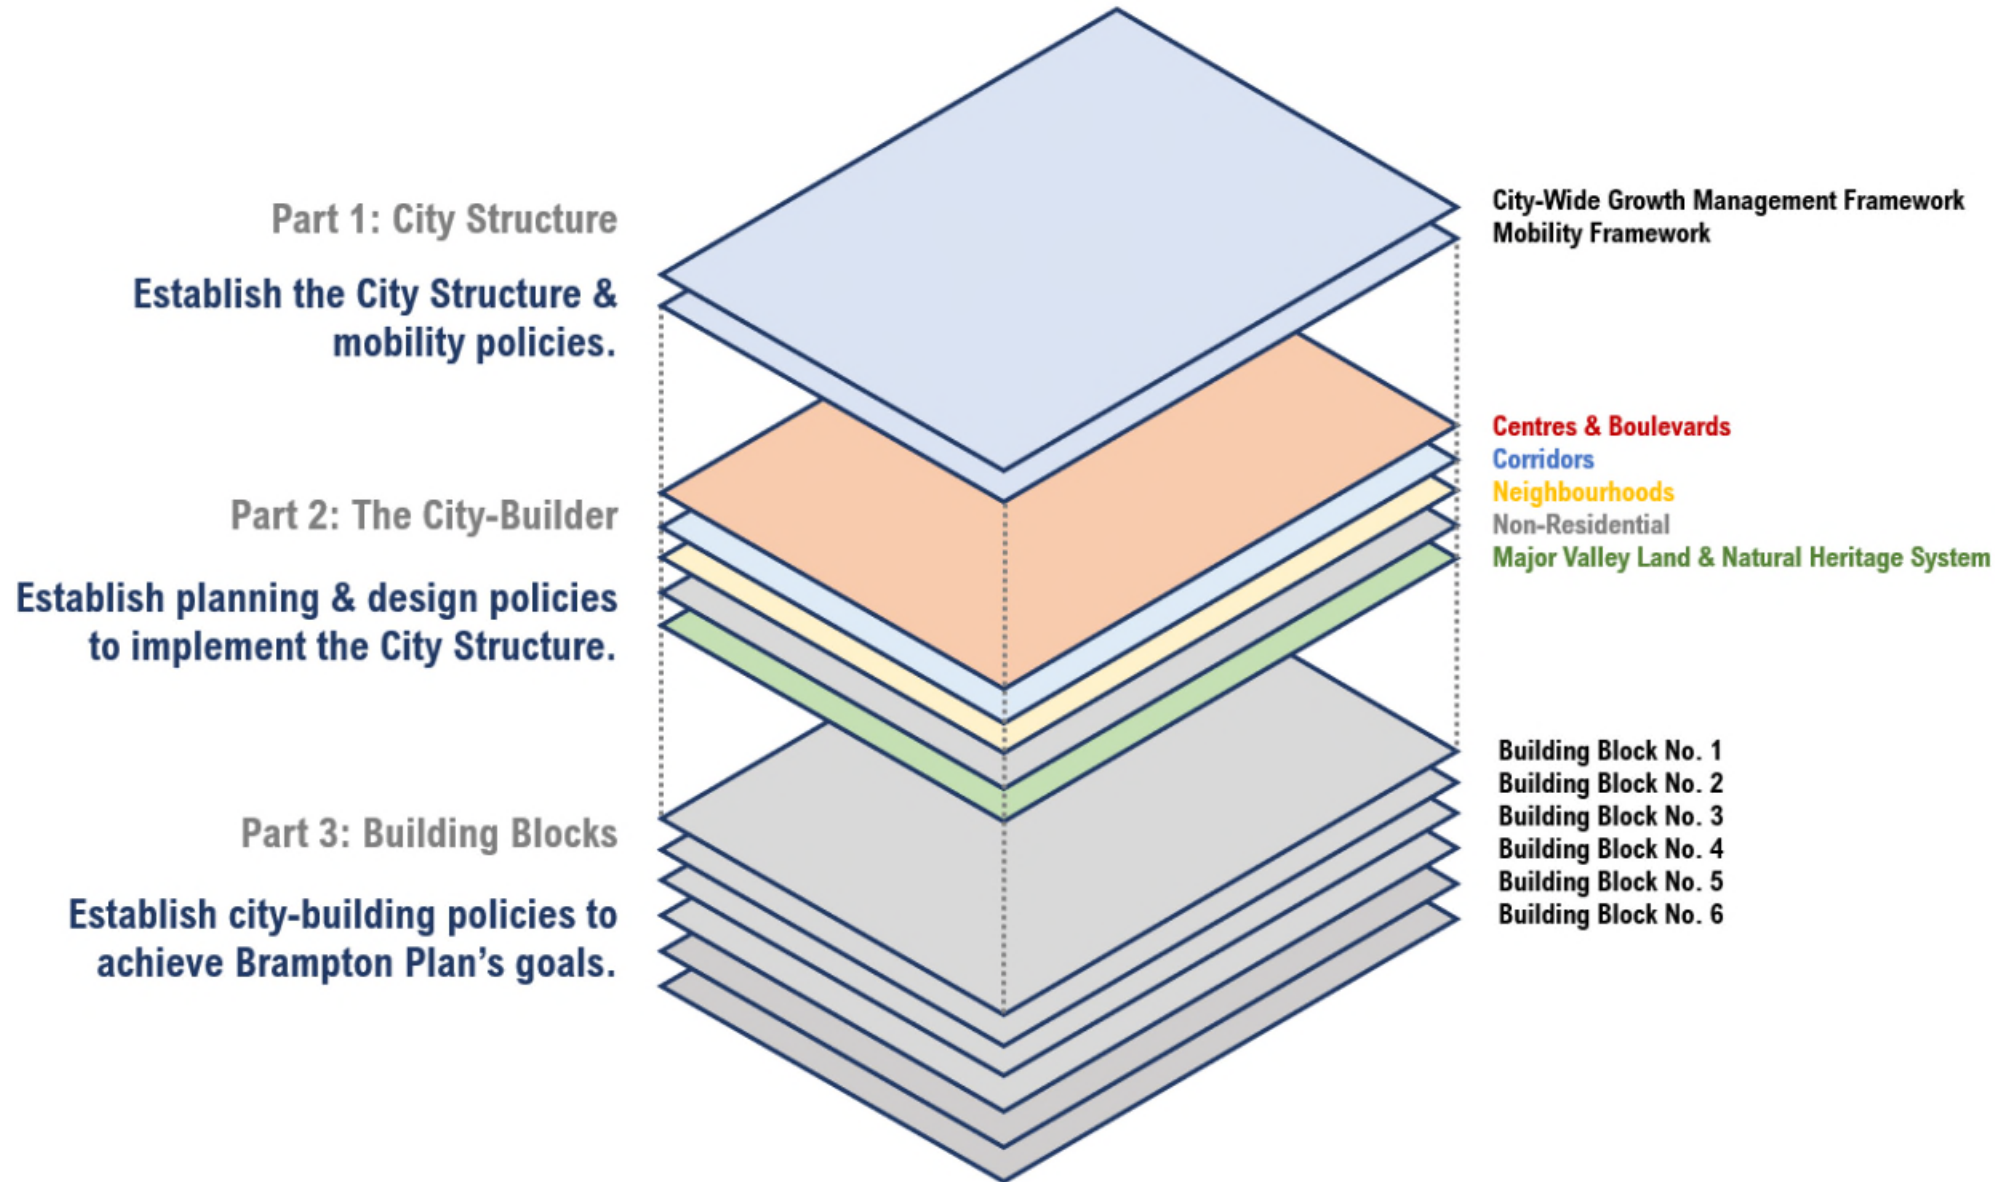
Part 1: City Structure

Establish the City Structure & mobility policies.

City-Wide Growth Management Framework
Mobility Framework

Part 2: The City-Builder

Establish planning & design policies to implement the City Structure.

Centres & Boulevards
Corridors
Neighbourhoods
Non-Residential
Major Valley Land & Natural Heritage System

Part 3: Building Blocks

Establish city-building policies to achieve Brampton Plan's goals.

Building Block No. 1
Building Block No. 2
Building Block No. 3
Building Block No. 4
Building Block No. 5
Building Block No. 6